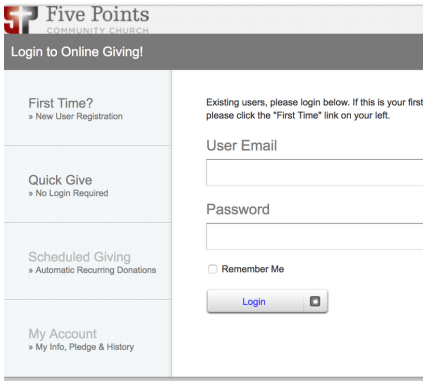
5P Five Points
COMMUNITY CHURCH

Login to Online Giving!

First Time?
» New User Registration

Quick Give
» No Login Required

Scheduled Giving
» Automatic Recurring Donations

My Account
» My Info, Pledge & History

Existing users, please login below. If this is your first
please click the "First Time" link on your left.

User Email

Password

Remember Me

Login